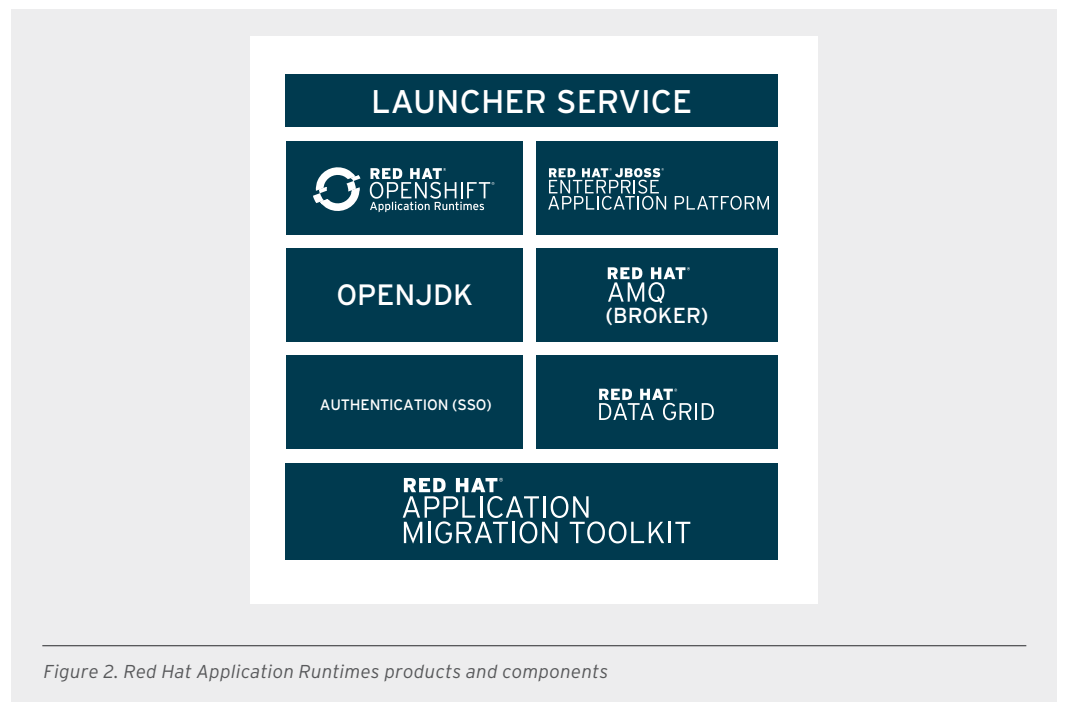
LAUNCHER SERVICE

RED HAT® OPENSHIFT® Application Runtimes

RED HAT® JBOSS® ENTERPRISE APPLICATION PLATFORM

OPENJDK

RED HAT® AMQ (BROKER)

AUTHENTICATION (SSO)

RED HAT® DATA GRID

RED HAT® APPLICATION MIGRATION TOOLKIT

Figure 2. Red Hat Application Runtimes products and components